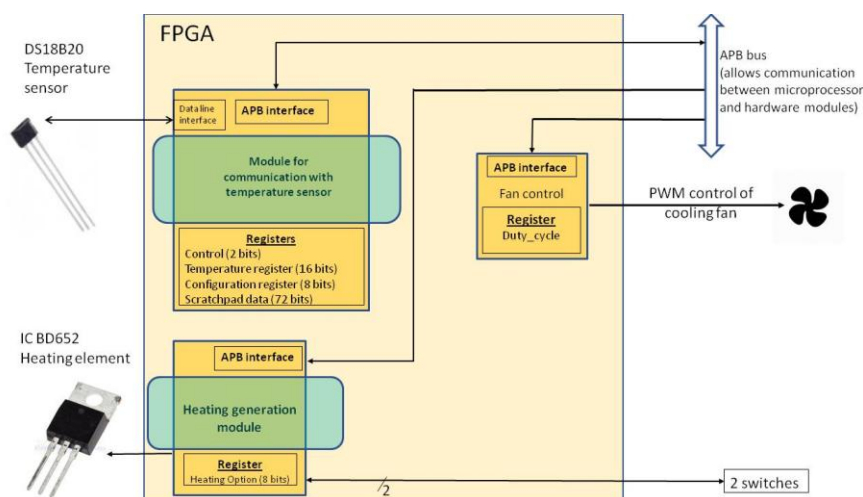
DS18B20
Temperature sensor

FPGA

Data line interface

APB interface

Module for communication with temperature sensor

Registers
Control (2 bits)
Temperature register (16 bits)
Configuration register (8 bits)
Scratchpad data (72 bits)

APB bus
(allows communication between microprocessor and hardware modules)

APB interface
Fan control
Register
Duty_cycle

PWM control of cooling fan

IC BD652
Heating element

APB interface

Heating generation module

Register
Heating Option (8 bits)

2

2 switches